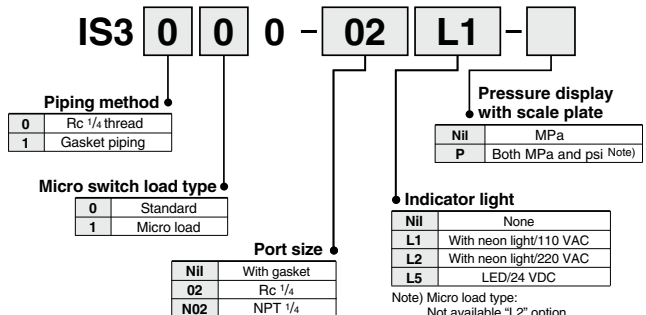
IS3 0 0 0 – 02 L1 –

Piping method

| 0 | Rc $^{1}/_{4}$ thread |
|---|---|
| 1 | Gasket piping |

Micro switch load type

| 0 | Standard |
|---|---|
| 1 | Micro load |

Port size

| Nil | With gasket |
|---|---|
| 02 | Rc $^{1}/_{4}$ |
| N02 | NPT $^{1}/_{4}$ |

Pressure display with scale plate

| Nil | MPa |
|---|---|
| P | Both MPa and psi Note) |

Indicator light

| Nil | None |
|---|---|
| L1 | With neon light/110 VAC |
| L2 | With neon light/220 VAC |
| L5 | LED/24 VDC |

Note) Micro load type: Not available "L2" option